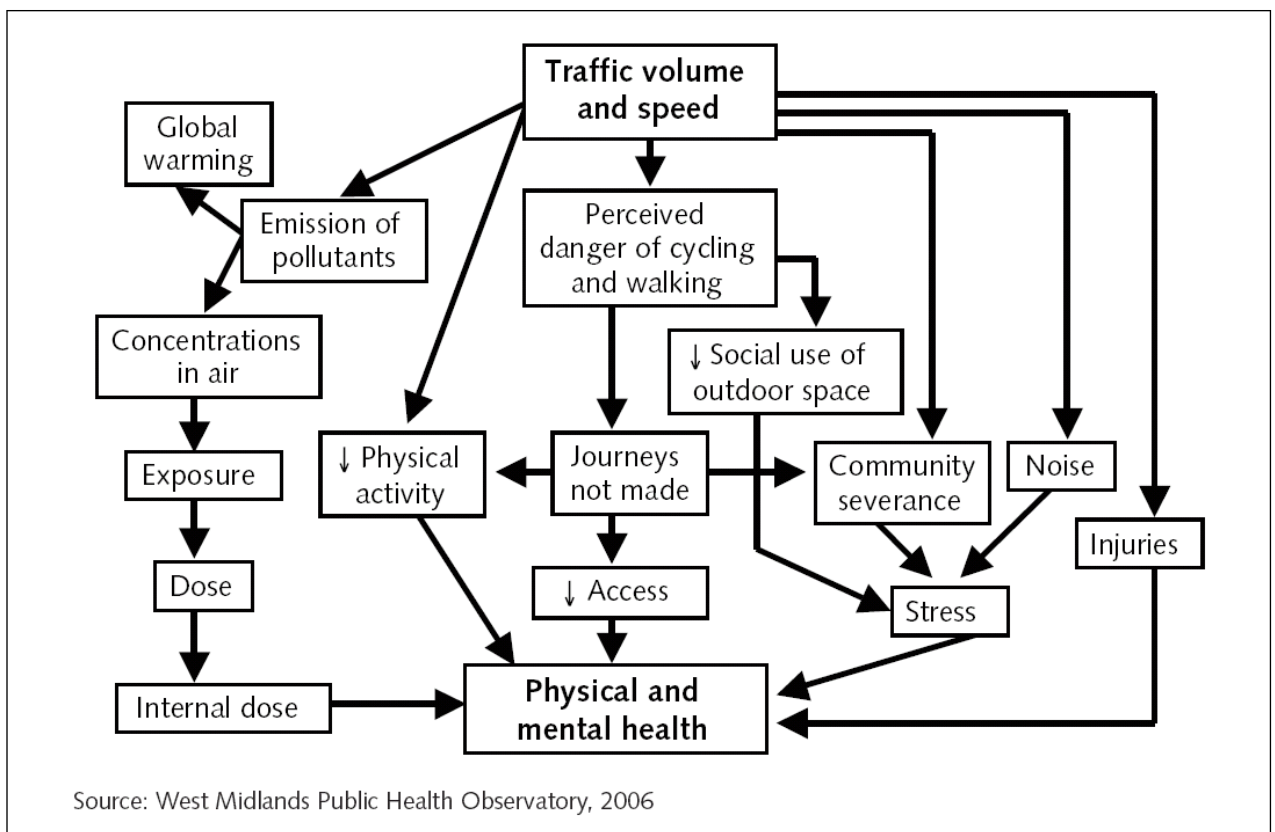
Traffic volume and speed

Global warming

Emission of pollutants

Perceived danger of cycling and walking

Concentrations in air

↓ Social use of outdoor space

Exposure

↓ Physical activity

Journeys not made

Community severance

Noise

Injuries

Dose

↓ Access

Stress

Internal dose

Physical and mental health

Source: West Midlands Public Health Observatory, 2006